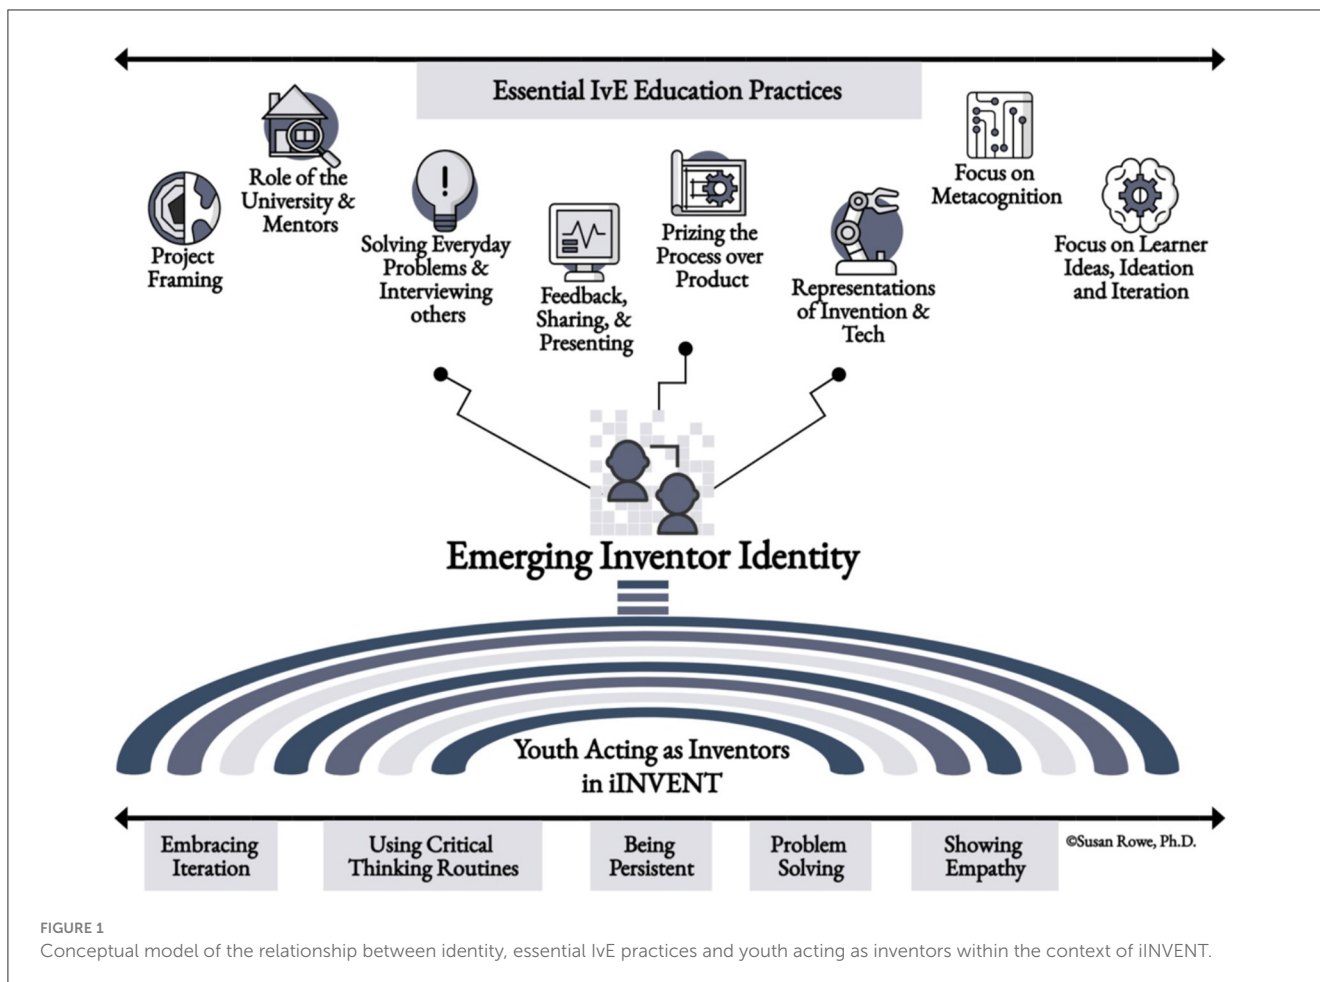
Essential IvE Education Practices

Project Framing

Role of the University & Mentors

Solving Everyday Problems & Interviewing others

Feedback, Sharing, & Presenting

Prizing the Process over Product

Representations of Invention & Tech

Focus on Metacognition

Focus on Learner Ideas, Ideation and Iteration

Emerging Inventor Identity

Youth Acting as Inventors in iINVENT

Embracing Iteration

Using Critical Thinking Routines

Being Persistent

Problem Solving

Showing Empathy

©Susan Rowe, Ph.D.

FIGURE 1
Conceptual model of the relationship between identity, essential IvE practices and youth acting as inventors within the context of iINVENT.